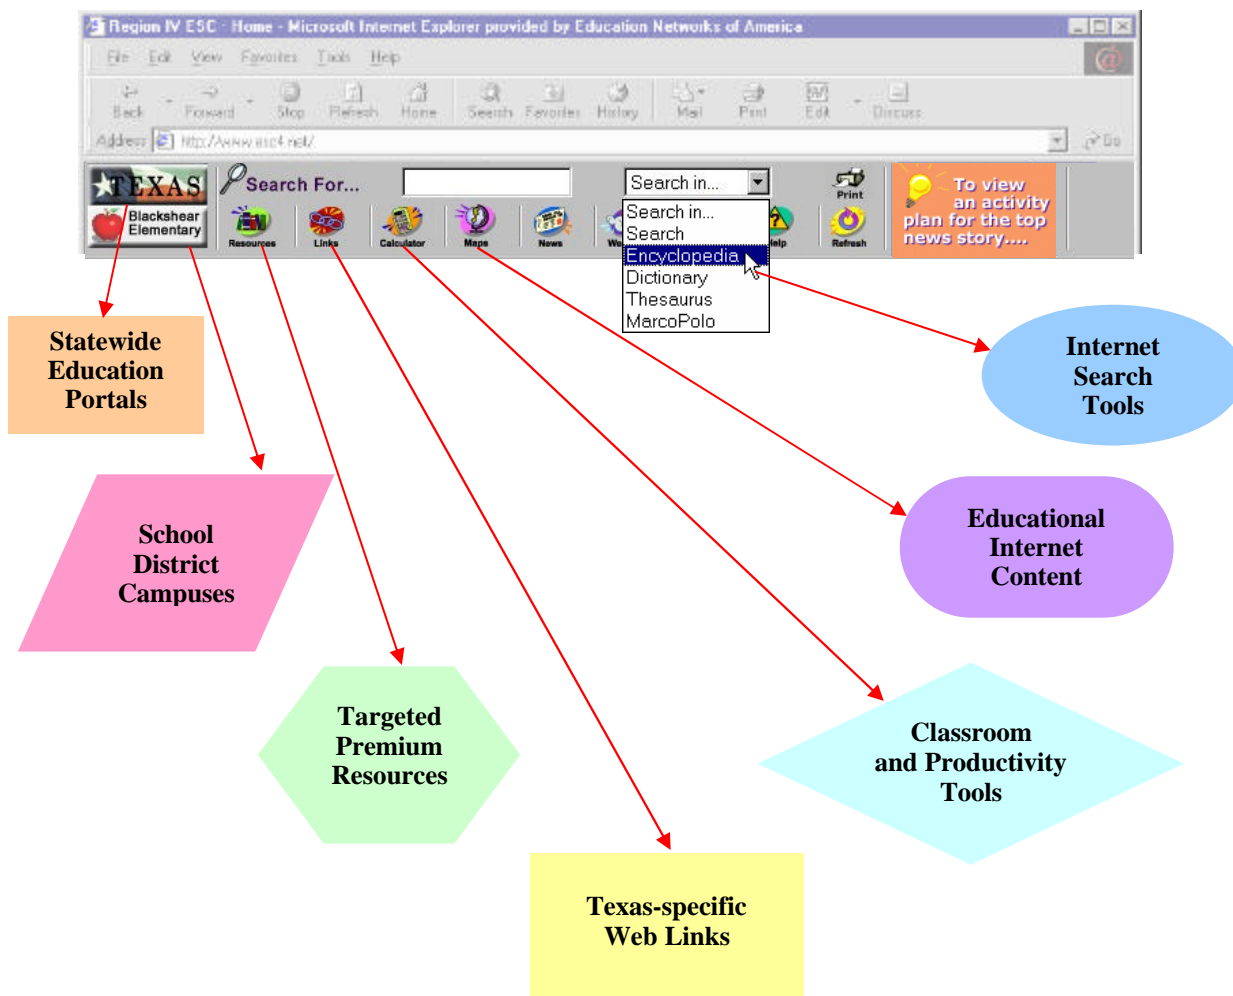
Region IV ESC - Home - Microsoft Internet Explorer provided by Education Networks of America

File Edit View Favorites Tools Help

Back Forward Stop Refresh Home Search Favorites History Mail Print Edit Discuss

Address http://www.esc4.net/ Go

TEXAS

Blackshear Elementary

Search For...

Search in...

Search in...
Search
Encyclopedia
Dictionary
Thesaurus
MarcoPolo

Print

Resources Links Calculator Maps News We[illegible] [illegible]elp Refresh

To view an activity plan for the top news story....

Statewide Education Portals

School District Campuses

Targeted Premium Resources

Texas-specific Web Links

Internet Search Tools

Educational Internet Content

Classroom and Productivity Tools